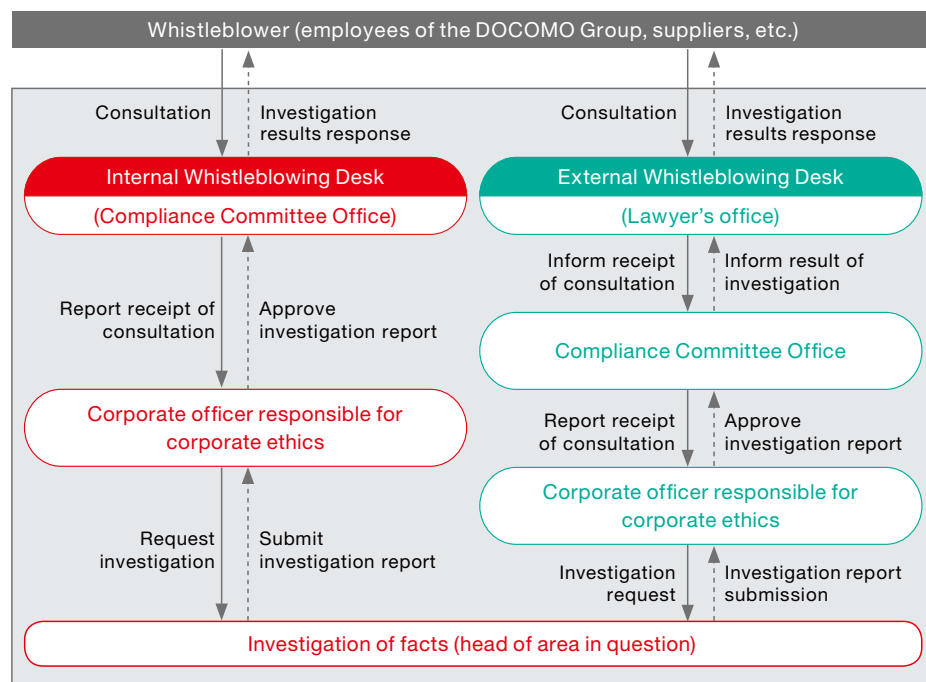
Whistleblower (employees of the DOCOMO Group, suppliers, etc.)

Consultation

Investigation results response

Internal Whistleblowing Desk

(Compliance Committee Office)

Report receipt of consultation

Approve investigation report

Corporate officer responsible for corporate ethics

Request investigation

Submit investigation report

Consultation

Investigation results response

External Whistleblowing Desk

(Lawyer's office)

Inform receipt of consultation

Inform result of investigation

Compliance Committee Office

Report receipt of consultation

Approve investigation report

Corporate officer responsible for corporate ethics

Investigation request

Investigation report submission

Investigation of facts (head of area in question)